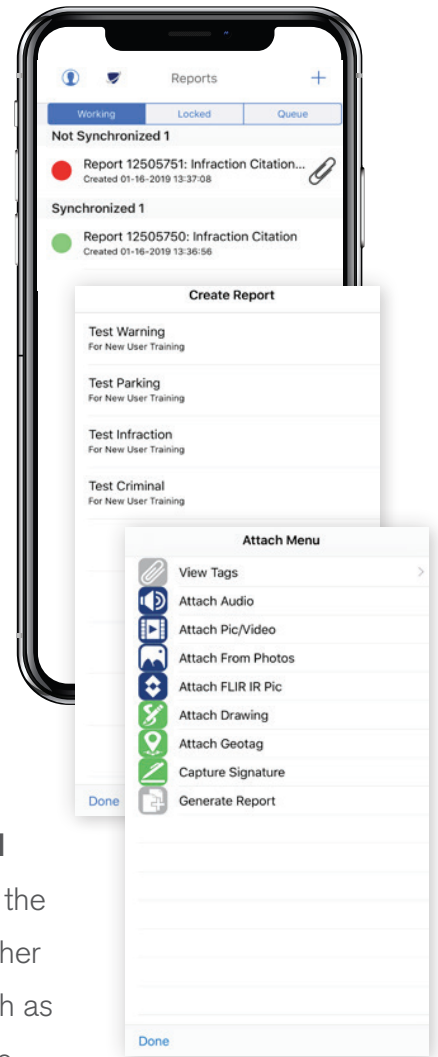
Reports

+

Working

Locked

Queue

Not Synchronized 1

Report 12505751: Infraction Citation...

Created 01-16-2019 13:37:08

Synchronized 1

Report 12505750: Infraction Citation

Created 01-16-2019 13:36:56

Create Report

Test Warning

For New User Training

Test Parking

For New User Training

Test Infraction

For New User Training

Test Criminal

For New User Training

Done

Attach Menu

View Tags

Attach Audio

Attach Pic/Video

Attach From Photos

Attach FLIR IR Pic

Attach Drawing

Attach Geotag

Capture Signature

Generate Report

Done

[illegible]

the

her

h as